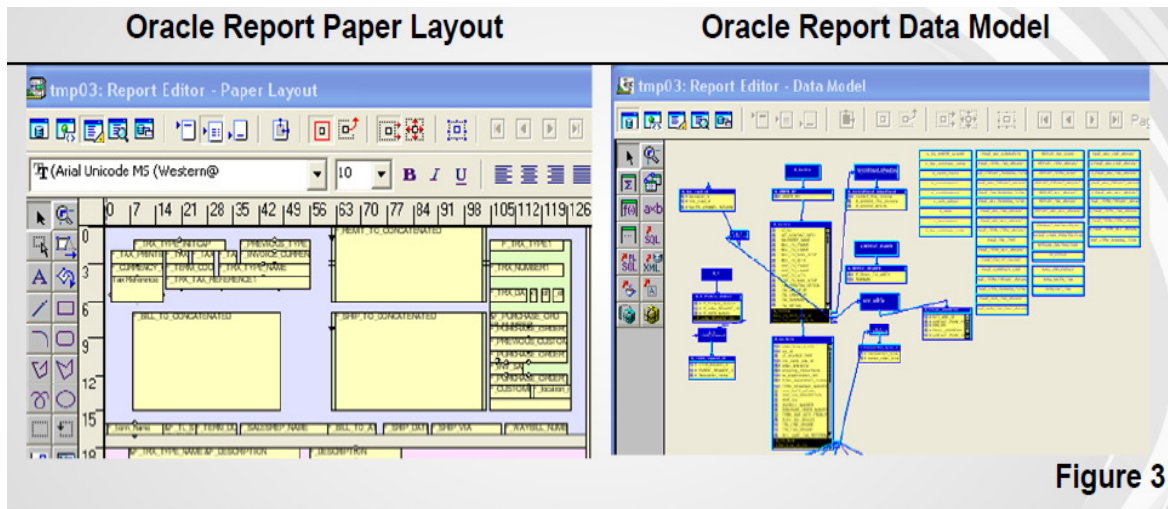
Oracle Report Paper Layout

tmp03: Report Editor - Paper Layout

(Arial Unicode MS (Western@

10

B I U

0 7 14 21 28 35 42 49 56 63 70 77 84 91 98 105 112 119 126

0

3

6

9

12

15

18

F_TRX_TYPE_INITCAP

F_PREVIOUS_TYPE

F_REMIT_TO_CONCATENATED

F_TRX_TYPE1

F_TAX_PRINTING

F_INVOICE_CURREN

F_CURRENCY

F_TERM_CO

F_TRX_TYPE_NAME

F_TRX_NUMBER1

F_TRX_TAX_REFERENCE1

F_BILL_TO_CONCATENATED

F_SHIP_TO_CONCATENATED

F_PURCHASE_ORD

F_PREVIOUS_CUSTO

F_PURCHASE_ORDER

F_CUSTOMER_location

F_TERM_NAME

F_SALESREP_NAME

F_SHIP_VIA

F_WAYBILL_NUM

F_TRX_TYPE_NAME

F_DESCRIPTION

Oracle Report Data Model

tmp03: Report Editor - Data Model

Figure 3